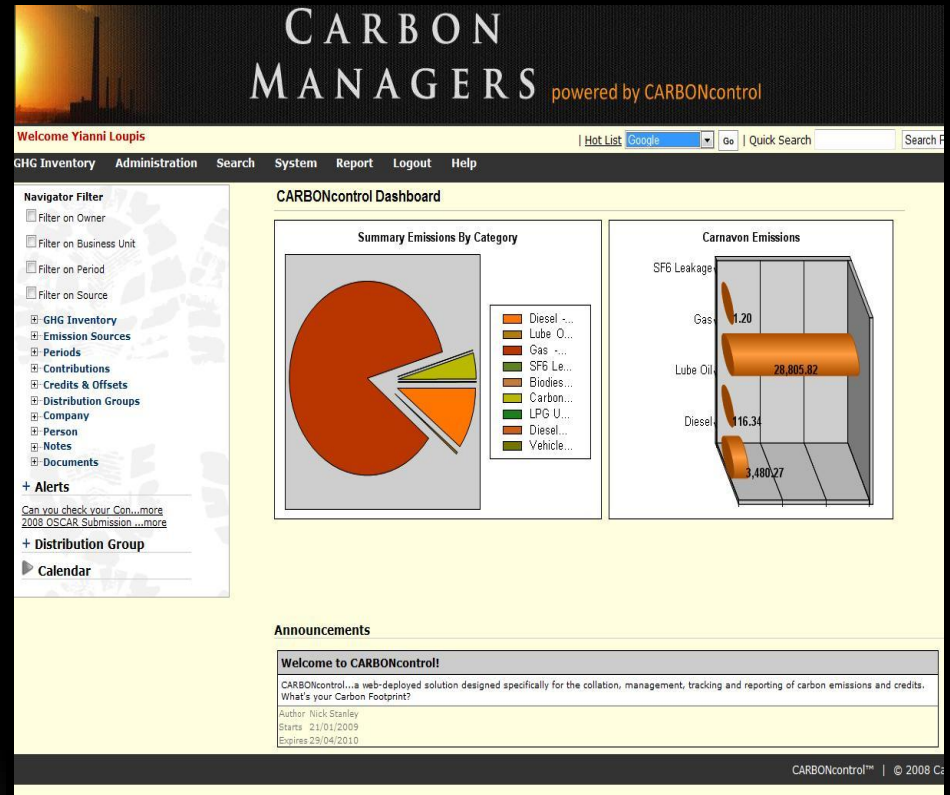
CARBON MANAGERS powered by CARBONcontrol

Welcome Yianni Loupis

| Hot List Google Go | Quick Search Search F

GHG Inventory Administration Search System Report Logout Help

Navigator Filter
Filter on Owner
Filter on Business Unit
Filter on Period
Filter on Source

GHG Inventory
Emission Sources
Periods
Contributions
Credits & Offsets
Distribution Groups
Company
Person
Notes
Documents

+ Alerts
Can you check your Con...more
2008 OSCAR Submission ...more

+ Distribution Group

Calendar

CARBONcontrol Dashboard

Summary Emissions By Category

Diesel -...
Lube O...
Gas -...
SF6 Le...
Biodies...
Carbon...
LPG U...
Diesel...
Vehicle...

Carnavon Emissions

SF6 Leakage
Gas 1.20
Lube Oil 28,805.82
Diesel 116.34
3,480.27

Announcements

Welcome to CARBONcontrol!

CARBONcontrol...a web-deployed solution designed specifically for the collation, management, tracking and reporting of carbon emissions and credits. What's your Carbon Footprint?

Author Nick Stanley
Starts 21/01/2009
Expires 29/04/2010

CARBONcontrol™ | © 2008 Ca